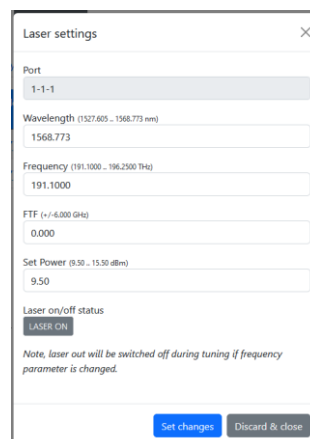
Laser settings

×

Port

1-1-1

Wavelength (1527.605 .. 1568.773 nm)

1568.773

Frequency (191.1000 .. 196.2500 THz)

191.1000

FTF (+/-6.000 GHz)

0.000

Set Power (9.50 .. 15.50 dBm)

9.50

Laser on/off status

LASER ON

Note, laser out will be switched off during tuning if frequency parameter is changed.

Set changes

Discard & close